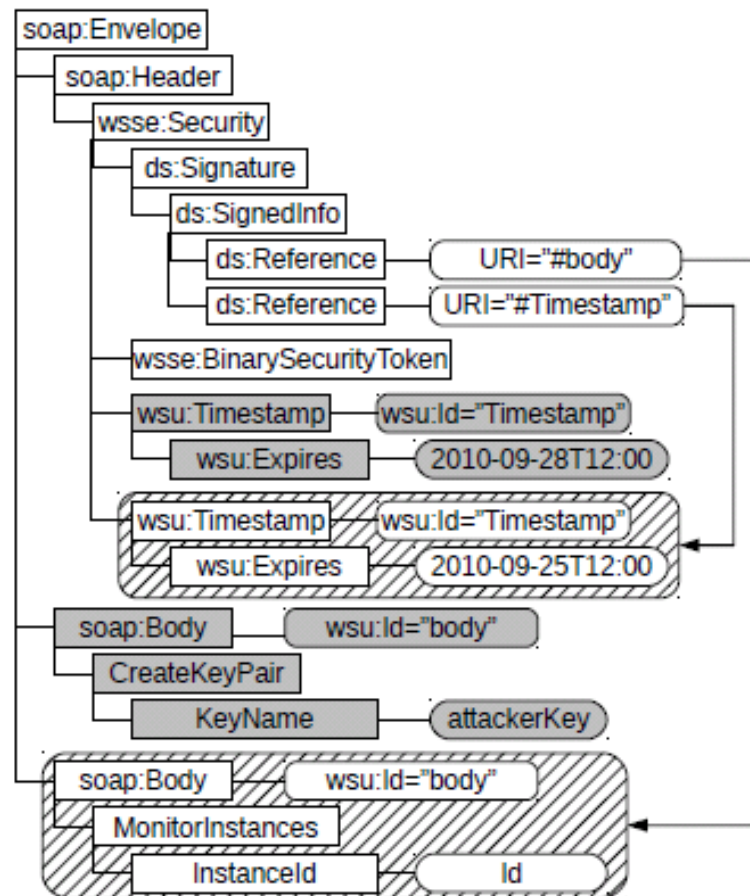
soap:Envelope
soap:Header
wsse:Security
ds:Signature
ds:SignedInfo
ds:Reference
URI="#body"
ds:Reference
URI="#Timestamp"
wsse:BinarySecurityToken
wsu:Timestamp
wsu:Id="Timestamp"
wsu:Expires
2010-09-28T12:00
wsu:Timestamp
wsu:Id="Timestamp"
wsu:Expires
2010-09-25T12:00
soap:Body
wsu:Id="body"
CreateKeyPair
KeyName
attackerKey
soap:Body
wsu:Id="body"
MonitorInstances
InstanceId
Id